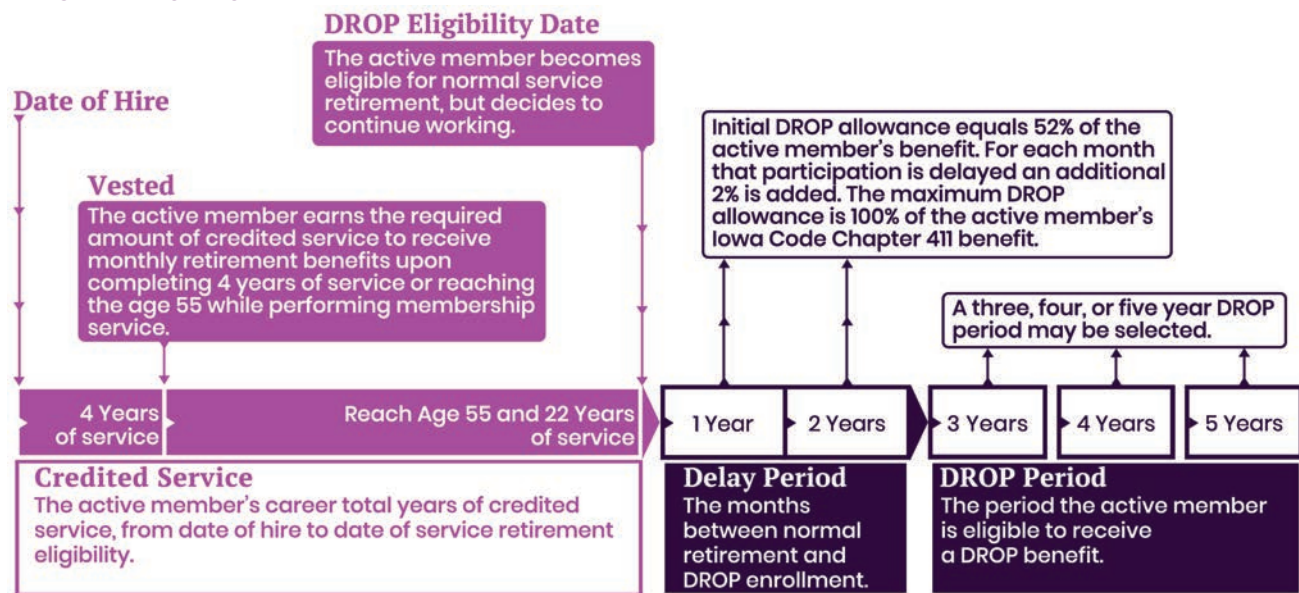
DROP Eligibility Date

The active member becomes eligible for normal service retirement, but decides to continue working.

Date of Hire

Vested

The active member earns the required amount of credited service to receive monthly retirement benefits upon completing 4 years of service or reaching the age 55 while performing membership service.

Initial DROP allowance equals 52% of the active member's benefit. For each month that participation is delayed an additional 2% is added. The maximum DROP allowance is 100% of the active member's Iowa Code Chapter 411 benefit.

A three, four, or five year DROP period may be selected.

4 Years of service

Reach Age 55 and 22 Years of service

1 Year

2 Years

3 Years

4 Years

5 Years

Credited Service

The active member's career total years of credited service, from date of hire to date of service retirement eligibility.

Delay Period

The months between normal retirement and DROP enrollment.

DROP Period

The period the active member is eligible to receive a DROP benefit.